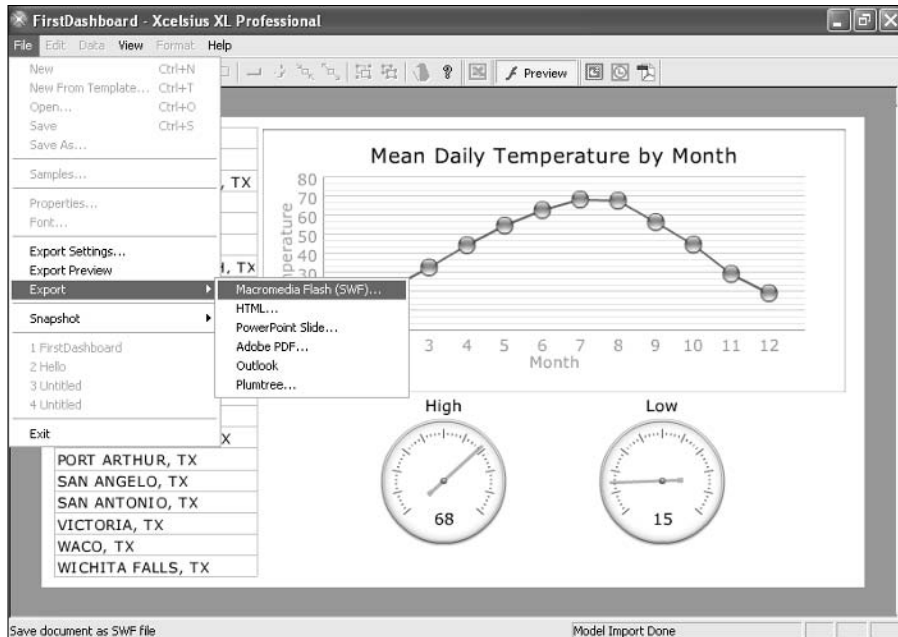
FirstDashboard - Xcelsius XL Professional

File Edit Data View Format Help

Preview

New Ctrl+N
New From Template... Ctrl+T
Open... Ctrl+O
Save Ctrl+S
Save As...
Samples...
Properties...
Font...
Export Settings...
Export Preview
Export
Snapshot
1 FirstDashboard
2 Hello
3 Untitled
4 Untitled
Exit

Macromedia Flash (SWF)...
HTML...
PowerPoint Slide...
Adobe PDF...
Outlook
Plumtree...

, TX
I, TX
X
PORT ARTHUR, TX
SAN ANGELO, TX
SAN ANTONIO, TX
VICTORIA, TX
WACO, TX
WICHITA FALLS, TX

Mean Daily Temperature by Month

80
70
60
50
40
30

perature

3 4 5 6 7 8 9 10 11 12
Month

High
68

Low
15

Save document as SWF file
Model Import Done